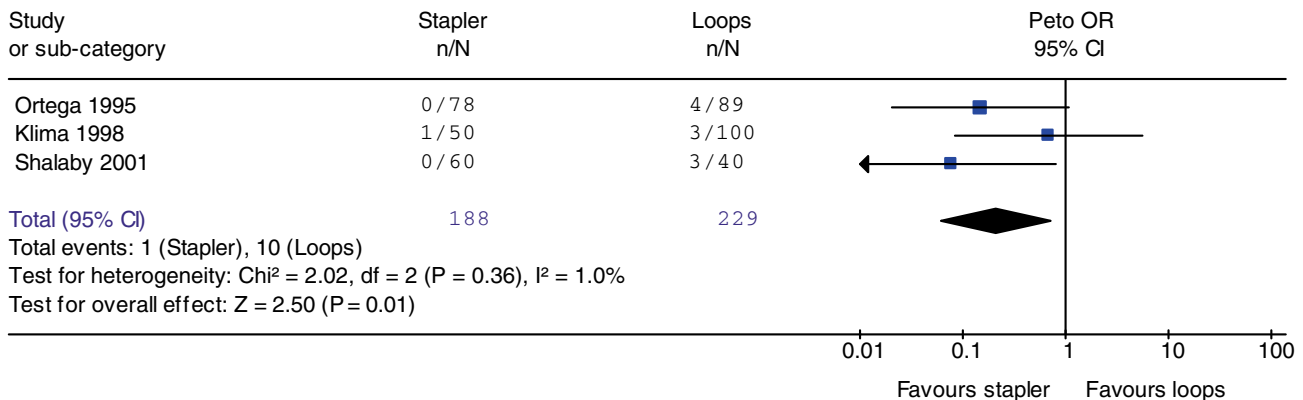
| Study or sub-category | Stapler n/N | Loops n/N | Peto OR 95% CI |
|---|---|---|---|
| Ortega 1995 | 0/78 | 4/89 | |
| Klima 1998 | 1/50 | 3/100 | |
| Shalaby 2001 | 0/60 | 3/40 | |
| Total (95% CI) | 188 | 229 | |

Total events: 1 (Stapler), 10 (Loops)
Test for heterogeneity: Chi² = 2.02, df = 2 (P = 0.36), I² = 1.0%
Test for overall effect: Z = 2.50 (P = 0.01)

0.01 0.1 1 10 100

Favours stapler Favours loops